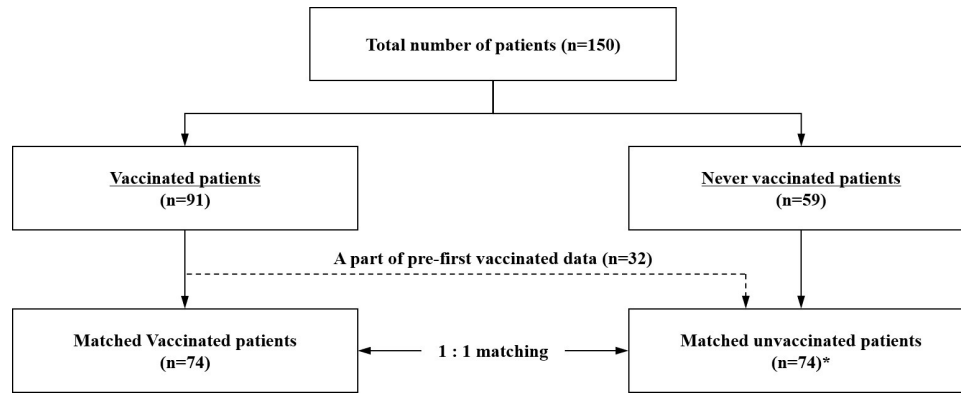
Total number of patients (n=150)

Vaccinated patients
(n=91)

Never vaccinated patients
(n=59)

A part of pre-first vaccinated data (n=32)

Matched Vaccinated patients
(n=74)

1 : 1 matching

Matched unvaccinated patients
(n=74)*